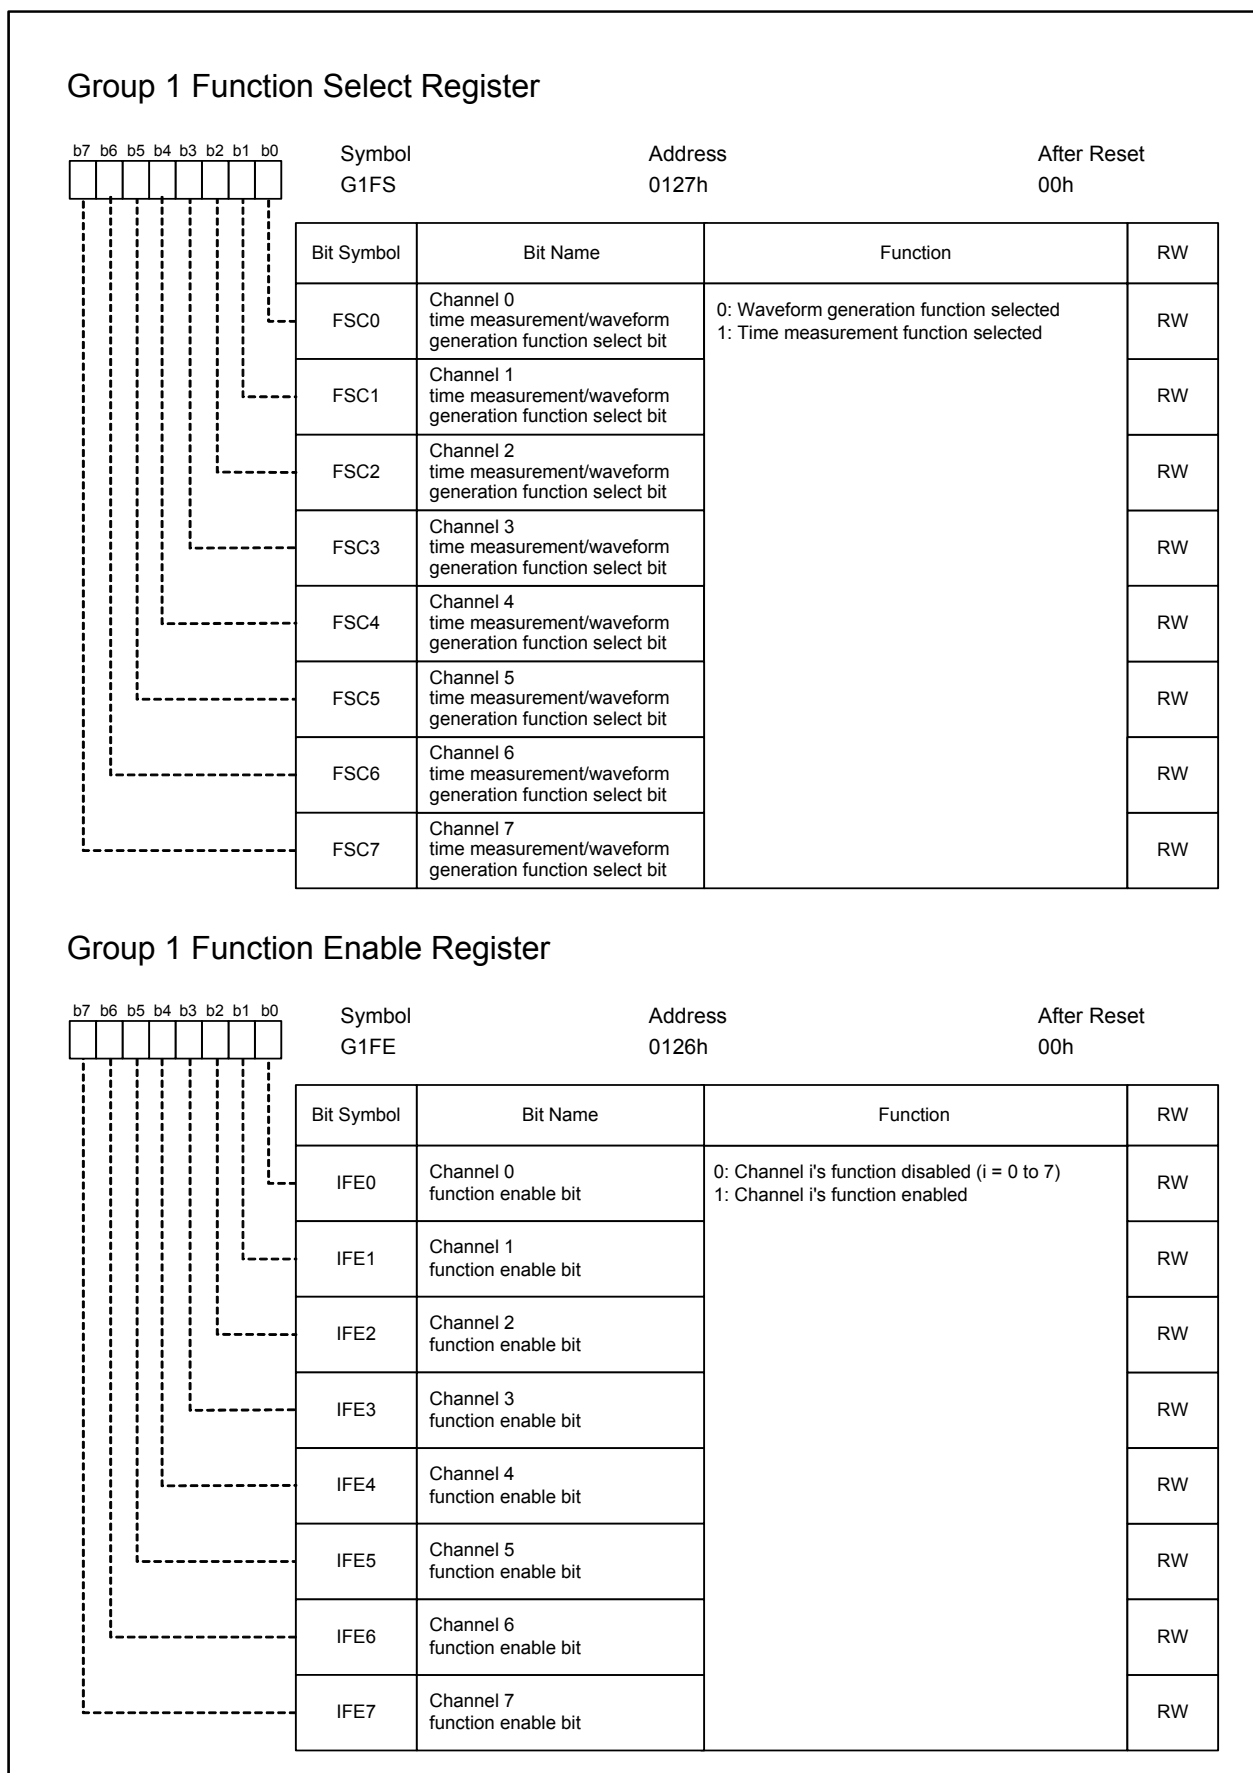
Group 1 Function Select Register

b7 b6 b5 b4 b3 b2 b1 b0

Symbol
G1FS

Address
0127h

After Reset
00h

| Bit Symbol | Bit Name | Function | RW |
|---|---|---|---|
| FSC0 | Channel 0 time measurement/waveform generation function select bit | 0: Waveform generation function selected 1: Time measurement function selected | RW |
| FSC1 | Channel 1 time measurement/waveform generation function select bit | | RW |
| FSC2 | Channel 2 time measurement/waveform generation function select bit | | RW |
| FSC3 | Channel 3 time measurement/waveform generation function select bit | | RW |
| FSC4 | Channel 4 time measurement/waveform generation function select bit | | RW |
| FSC5 | Channel 5 time measurement/waveform generation function select bit | | RW |
| FSC6 | Channel 6 time measurement/waveform generation function select bit | | RW |
| FSC7 | Channel 7 time measurement/waveform generation function select bit | | RW |

Group 1 Function Enable Register

b7 b6 b5 b4 b3 b2 b1 b0

Symbol
G1FE

Address
0126h

After Reset
00h

| Bit Symbol | Bit Name | Function | RW |
|---|---|---|---|
| IFE0 | Channel 0 function enable bit | 0: Channel i's function disabled (i = 0 to 7) 1: Channel i's function enabled | RW |
| IFE1 | Channel 1 function enable bit | | RW |
| IFE2 | Channel 2 function enable bit | | RW |
| IFE3 | Channel 3 function enable bit | | RW |
| IFE4 | Channel 4 function enable bit | | RW |
| IFE5 | Channel 5 function enable bit | | RW |
| IFE6 | Channel 6 function enable bit | | RW |
| IFE7 | Channel 7 function enable bit | | RW |